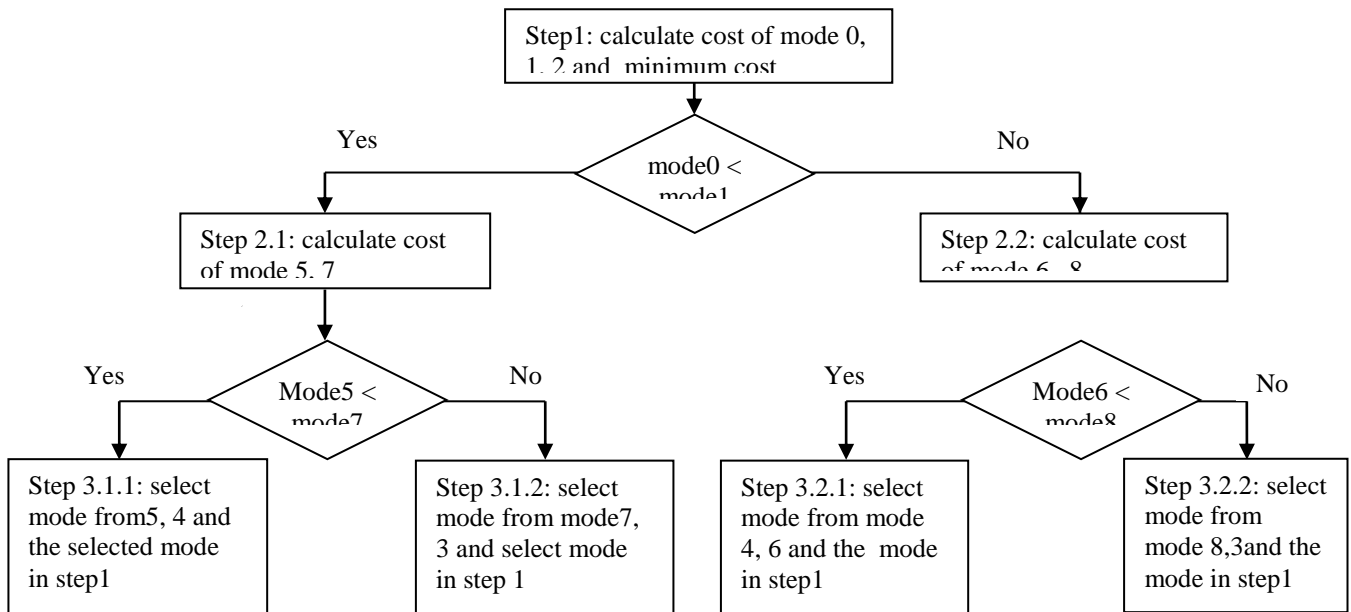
Step1: calculate cost of mode 0, 1, 2 and minimum cost

Yes

mode0 < mode1

No

Step 2.1: calculate cost of mode 5, 7

Step 2.2: calculate cost of mode 6, 8

Yes

Mode5 < mode7

No

Yes

Mode6 < mode8

No

Step 3.1.1: select mode from5, 4 and the selected mode in step1

Step 3.1.2: select mode from mode7, 3 and select mode in step 1

Step 3.2.1: select mode from mode 4, 6 and the mode in step1

Step 3.2.2: select mode from mode 8,3and the mode in step1